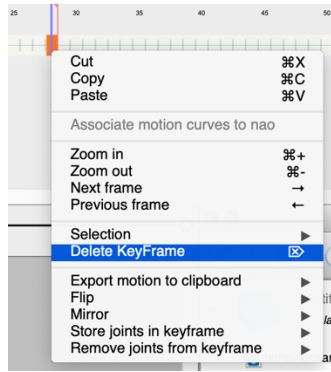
25 30 35 40 45 50

Cut ⌘X
Copy ⌘C
Paste ⌘V

Associate motion curves to nao

Zoom in ⌘+
Zoom out ⌘-
Next frame →
Previous frame ←

Selection ▶
Delete KeyFrame ⌦

Export motion to clipboard ▶
Flip ▶
Mirror ▶
Store joints in keyframe ▶
Remove joints from keyframe ▶